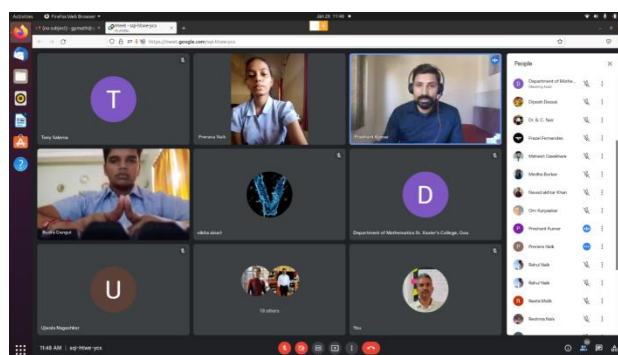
Activities Firefox Web Browser Jan 28 11:48

Meet - sqj-hhaw-ycs

https://meet.google.com/sqj-hhaw-ycs

T

Tony Saldanha

Prerana Naik

Prashant Kumar

Rucha Dangui

nikita desai

D

Department of Mathematics St. Xavier's College, Goa

U

Ujwala Naguekar

19 others

You

11:48 AM | sqj-hhaw-ycs

People

Department of Mathe...
Meeting host

Dipesh Dessai

Dr. B. C. Naik

Frazel Fernandes

Mahesh Gawdekar

Medha Borkar

Nawabakhtar Khan

Om Kurpatkar

Prashant Kumar

Prerana Naik

Rahul Naik

Rahul Naik

Reeta Malik

Reshma Naik